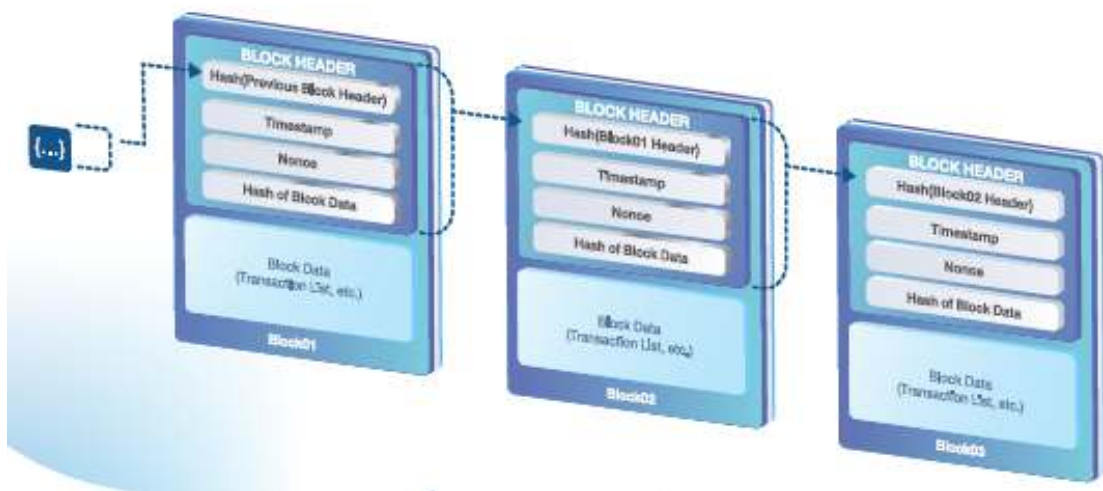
{...}

BLOCK HEADER
Hash(Previous Block Header)
Timestamp
Nonce
Hash of Block Data
Block Data
(Transaction List, etc.)
Block01

BLOCK HEADER
Hash(Block01 Header)
Timestamp
Nonce
Hash of Block Data
Block Data
(Transaction List, etc.)
Block02

BLOCK HEADER
Hash(Block02 Header)
Timestamp
Nonce
Hash of Block Data
Block Data
(Transaction List, etc.)
Block03